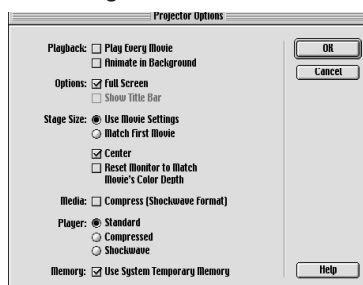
Projector Options

Playback: ☐ Play Every Movie
☐ Animate in Background

Options: ☑ Full Screen
☐ Show Title Bar

Stage Size: ◉ Use Movie Settings
○ Match First Movie

☑ Center
☐ Reset Monitor to Match Movie's Color Depth

Media: ☐ Compress (Shockwave Format)

Player: ◉ Standard
○ Compressed
○ Shockwave

Memory: ☑ Use System Temporary Memory

OK

Cancel

Help